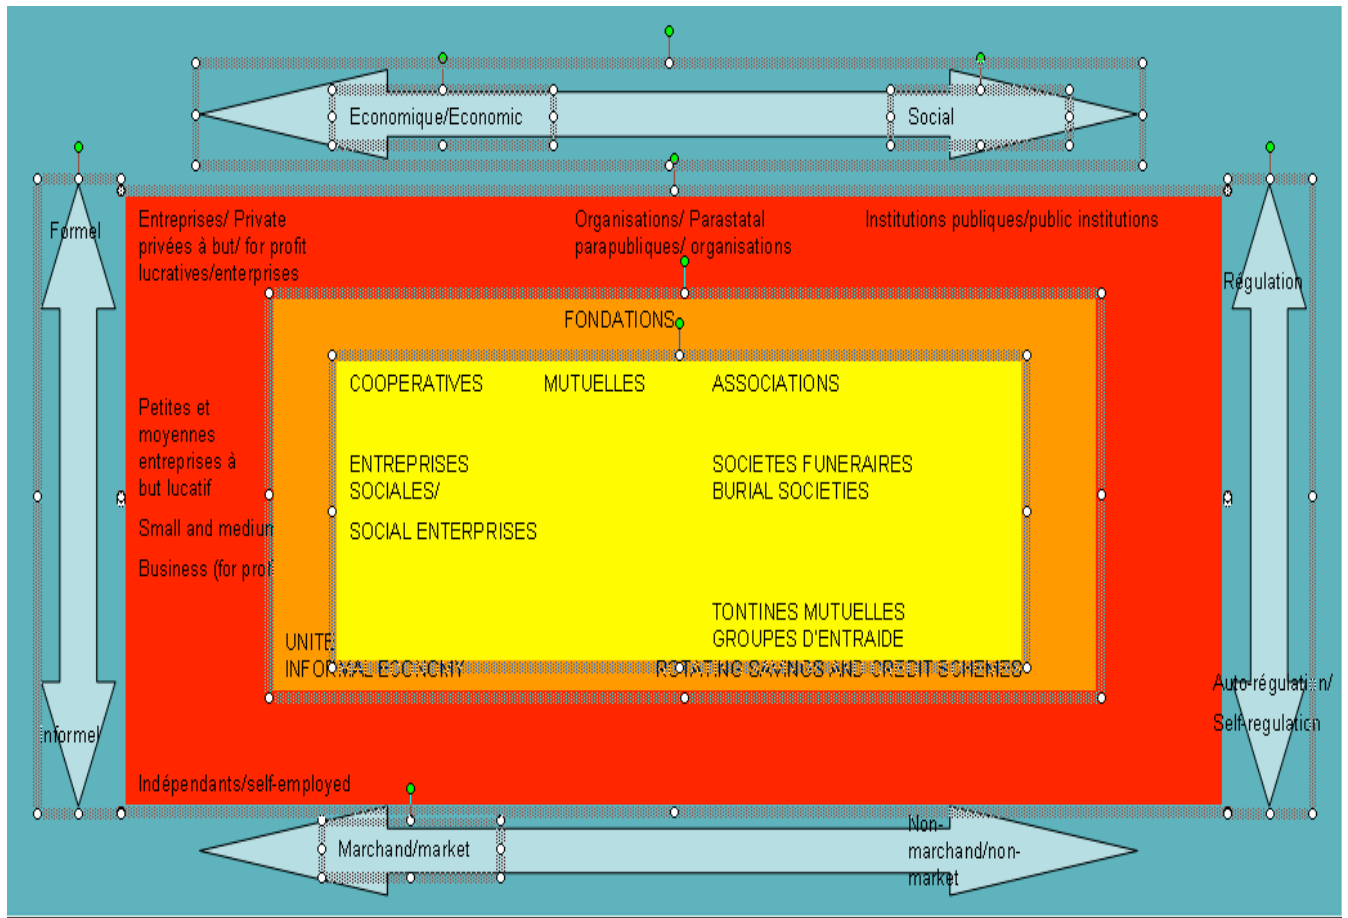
Economique/Economic

Social

Formel

informel

Entreprises/ Private privées à but/ for profit lucratives/enterprises

Organisations/ Parastatal parapubliques/ organisations

Institutions publiques/public institutions

Régulation

FONDATIONS

COOPERATIVES

MUTUELLES

ASSOCIATIONS

Petites et moyennes entreprises à but lucatif

Small and mediun

Business (for prof

ENTREPRISES SOCIALES/

SOCIAL ENTERPRISES

SOCIETES FUNERAIRES BURIAL SOCIETIES

TONTINES MUTUELLES GROUPES D'ENTRAIDE

UNITE

INFORMAL ECONOMY

ROTATING SAVINGS AND CREDIT SCHEMES

Auto-régulation/

Self-regulation

Indépendants/self-employed

Marchand/market

Non-marchand/non-market